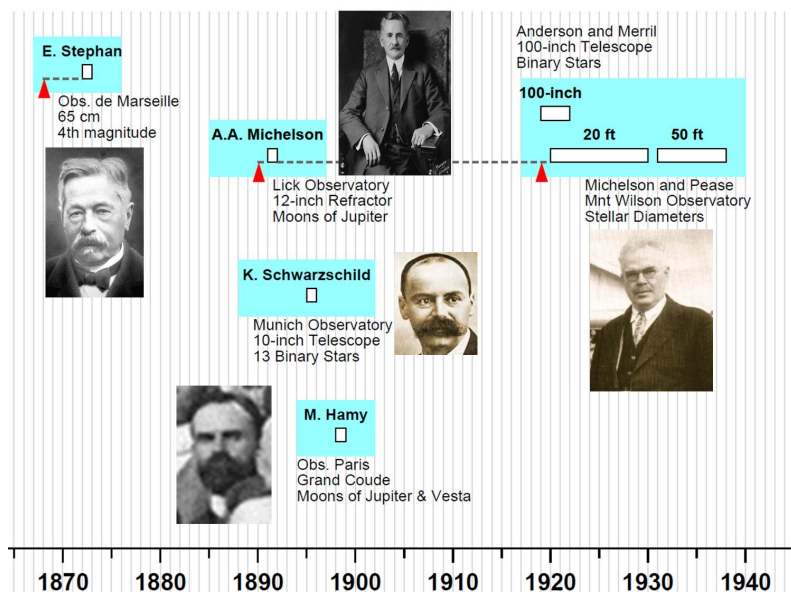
E. Stephan

Obs. de Marseille
65 cm
4th magnitude

A.A. Michelson

Lick Observatory
12-inch Refractor
Moons of Jupiter

Anderson and Merril
100-inch Telescope
Binary Stars

100-inch

20 ft

50 ft

Michelson and Pease
Mnt Wilson Observatory
Stellar Diameters

K. Schwarzschild

Munich Observatory
10-inch Telescope
13 Binary Stars

M. Hamy

Obs. Paris
Grand Coude
Moons of Jupiter & Vesta

1870 1880 1890 1900 1910 1920 1930 1940